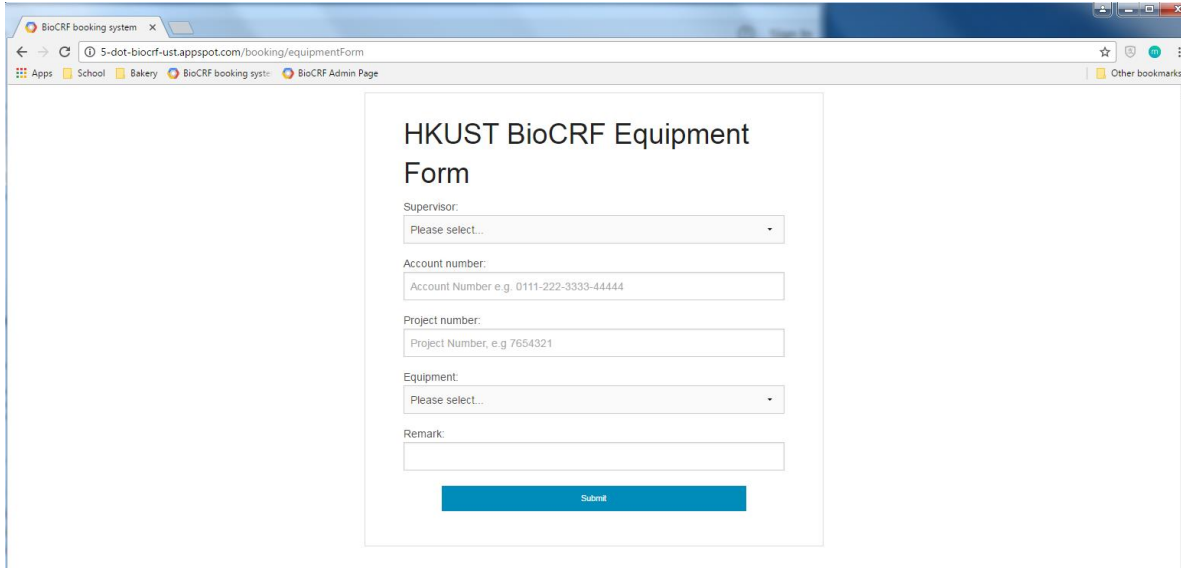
BioCRF booking system ×

5-dot-biocrf-ust.appspot.com/booking/equipmentForm

Apps School Bakery BioCRF booking syste BioCRF Admin Page

Other bookmarks

HKUST BioCRF Equipment Form

Supervisor:

Please select...

Account number:

Account Number e.g. 0111-222-3333-44444

Project number:

Project Number, e.g 7654321

Equipment:

Please select...

Remark:

Submit